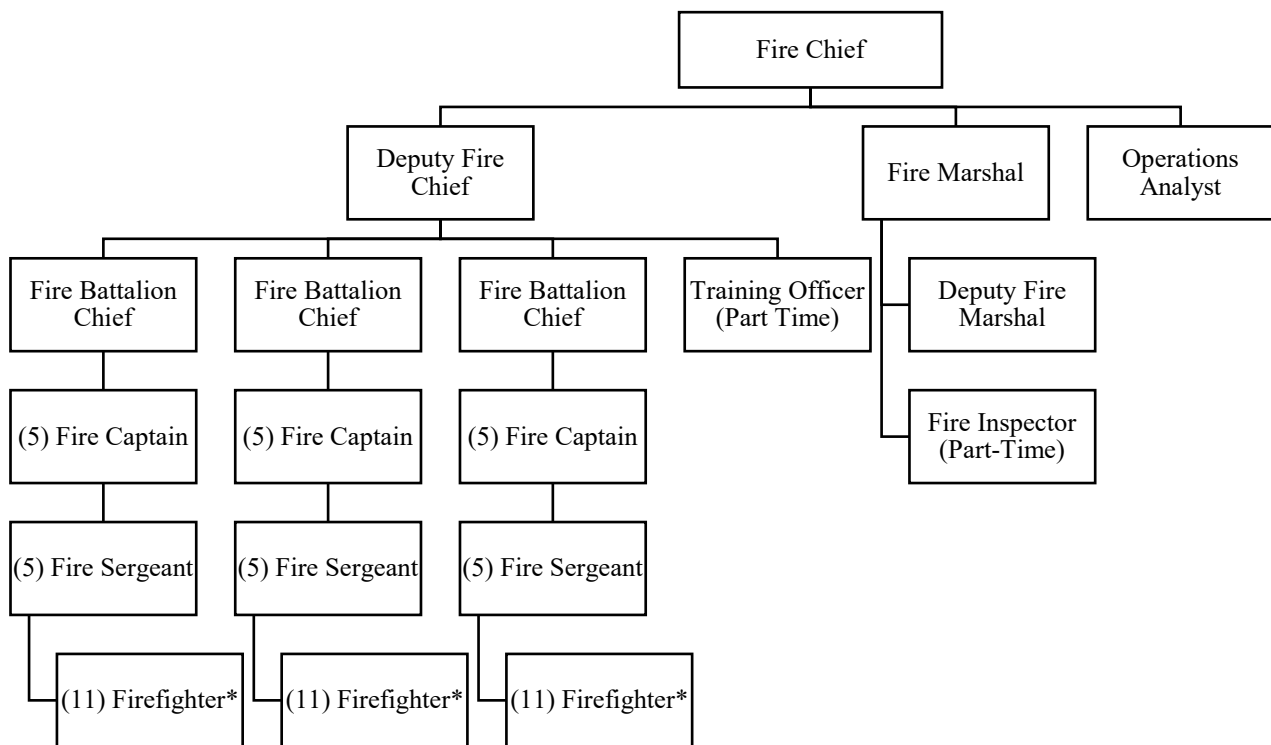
Fire Chief

Deputy Fire Chief

Fire Marshal

Operations Analyst

Fire Battalion Chief

Fire Battalion Chief

Fire Battalion Chief

Training Officer (Part Time)

Deputy Fire Marshal

Fire Inspector (Part-Time)

(5) Fire Captain

(5) Fire Captain

(5) Fire Captain

(5) Fire Sergeant

(5) Fire Sergeant

(5) Fire Sergeant

(11) Firefighter*

(11) Firefighter*

(11) Firefighter*